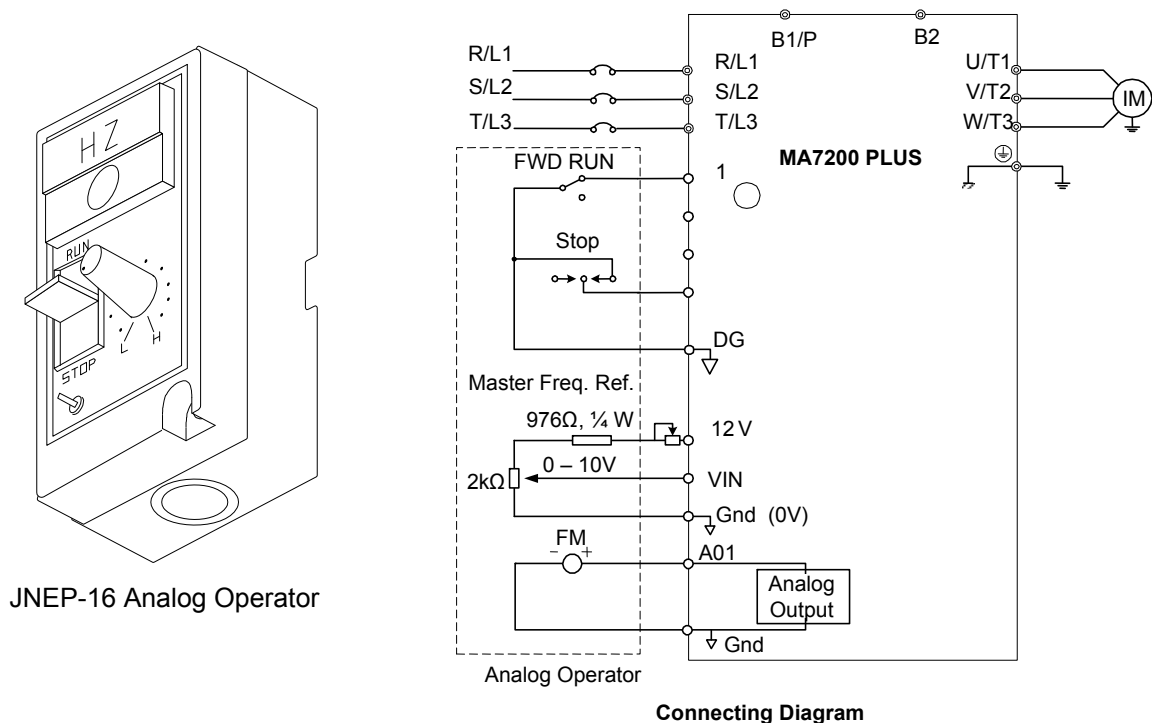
HZ

RUN

L H

STOP

JNEP-16 Analog Operator

B1/P B2

R/L1 R/L1

S/L2 S/L2

T/L3 T/L3

U/T1

V/T2

W/T3

IM

MA7200 PLUS

FWD RUN

1

Stop

DG

Master Freq. Ref.

976Ω, ¼ W

12 V

0 – 10V

2kΩ

VIN

Gnd (0V)

FM

− +

A01

Analog Output

Gnd

Analog Operator

Connecting Diagram